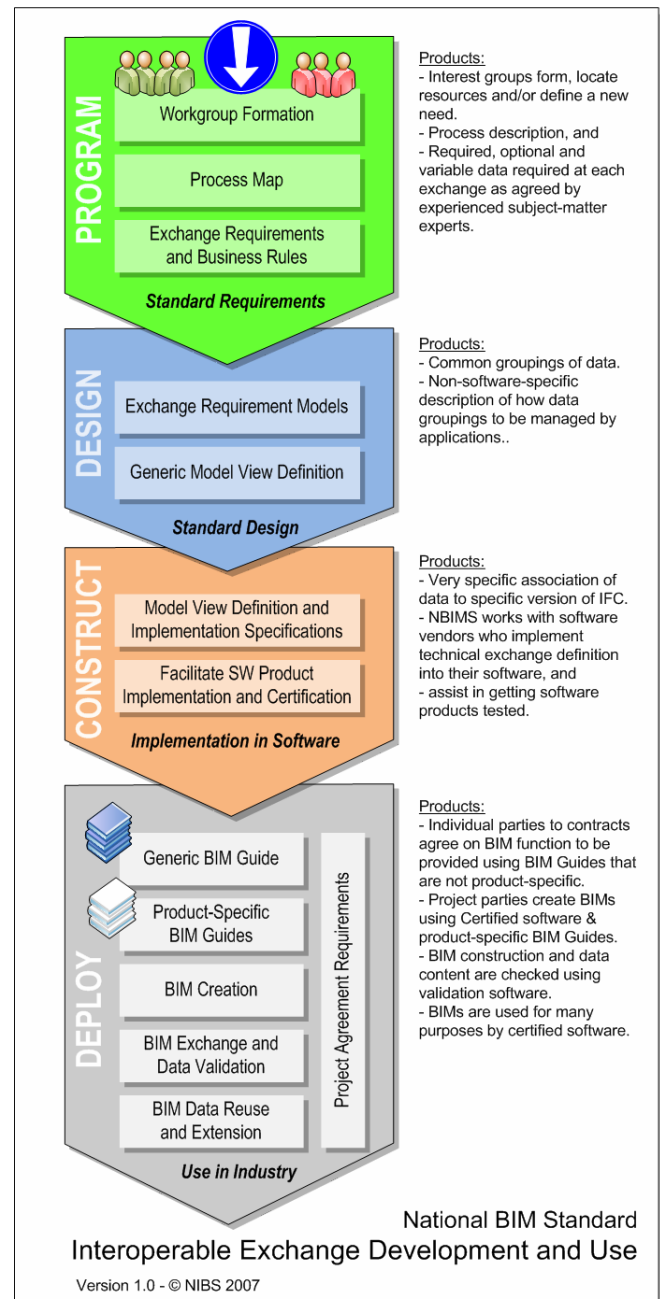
PROGRAM

Workgroup Formation

Process Map

Exchange Requirements and Business Rules

Standard Requirements

Products:
- Interest groups form, locate resources and/or define a new need.
- Process description, and
- Required, optional and variable data required at each exchange as agreed by experienced subject-matter experts.

DESIGN

Exchange Requirement Models

Generic Model View Definition

Standard Design

Products:
- Common groupings of data.
- Non-software-specific description of how data groupings to be managed by applications..

CONSTRUCT

Model View Definition and Implementation Specifications

Facilitate SW Product Implementation and Certification

Implementation in Software

Products:
- Very specific association of data to specific version of IFC.
- NBIMS works with software vendors who implement technical exchange definition into their software, and
- assist in getting software products tested.

DEPLOY

Generic BIM Guide

Product-Specific BIM Guides

BIM Creation

BIM Exchange and Data Validation

BIM Data Reuse and Extension

Project Agreement Requirements

Use in Industry

Products:
- Individual parties to contracts agree on BIM function to be provided using BIM Guides that are not product-specific.
- Project parties create BIMs using Certified software & product-specific BIM Guides.
- BIM construction and data content are checked using validation software.
- BIMs are used for many purposes by certified software.

National BIM Standard
Interoperable Exchange Development and Use

Version 1.0 - © NIBS 2007